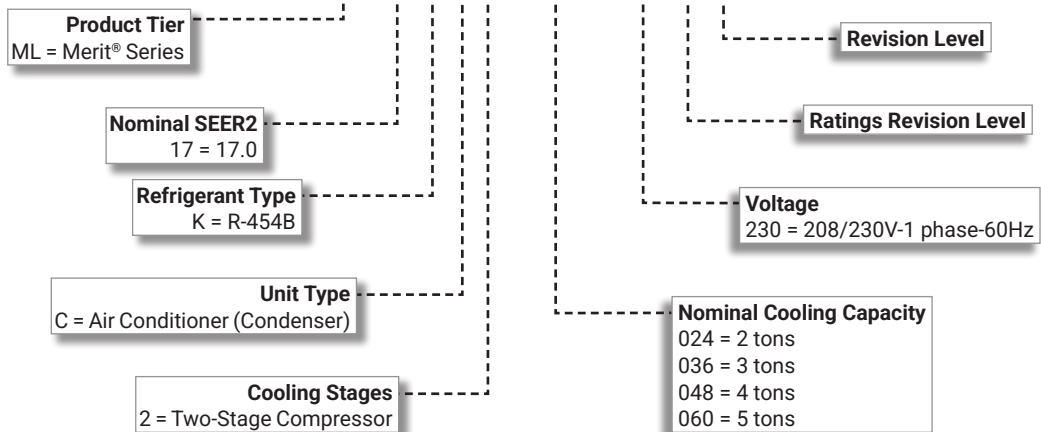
Product Tier
ML = Merit® Series

Nominal SEER2
17 = 17.0

Refrigerant Type
K = R-454B

Unit Type
C = Air Conditioner (Condenser)

Cooling Stages
2 = Two-Stage Compressor

Revision Level

Ratings Revision Level

Voltage
230 = 208/230V-1 phase-60Hz

Nominal Cooling Capacity
024 = 2 tons
036 = 3 tons
048 = 4 tons
060 = 5 tons